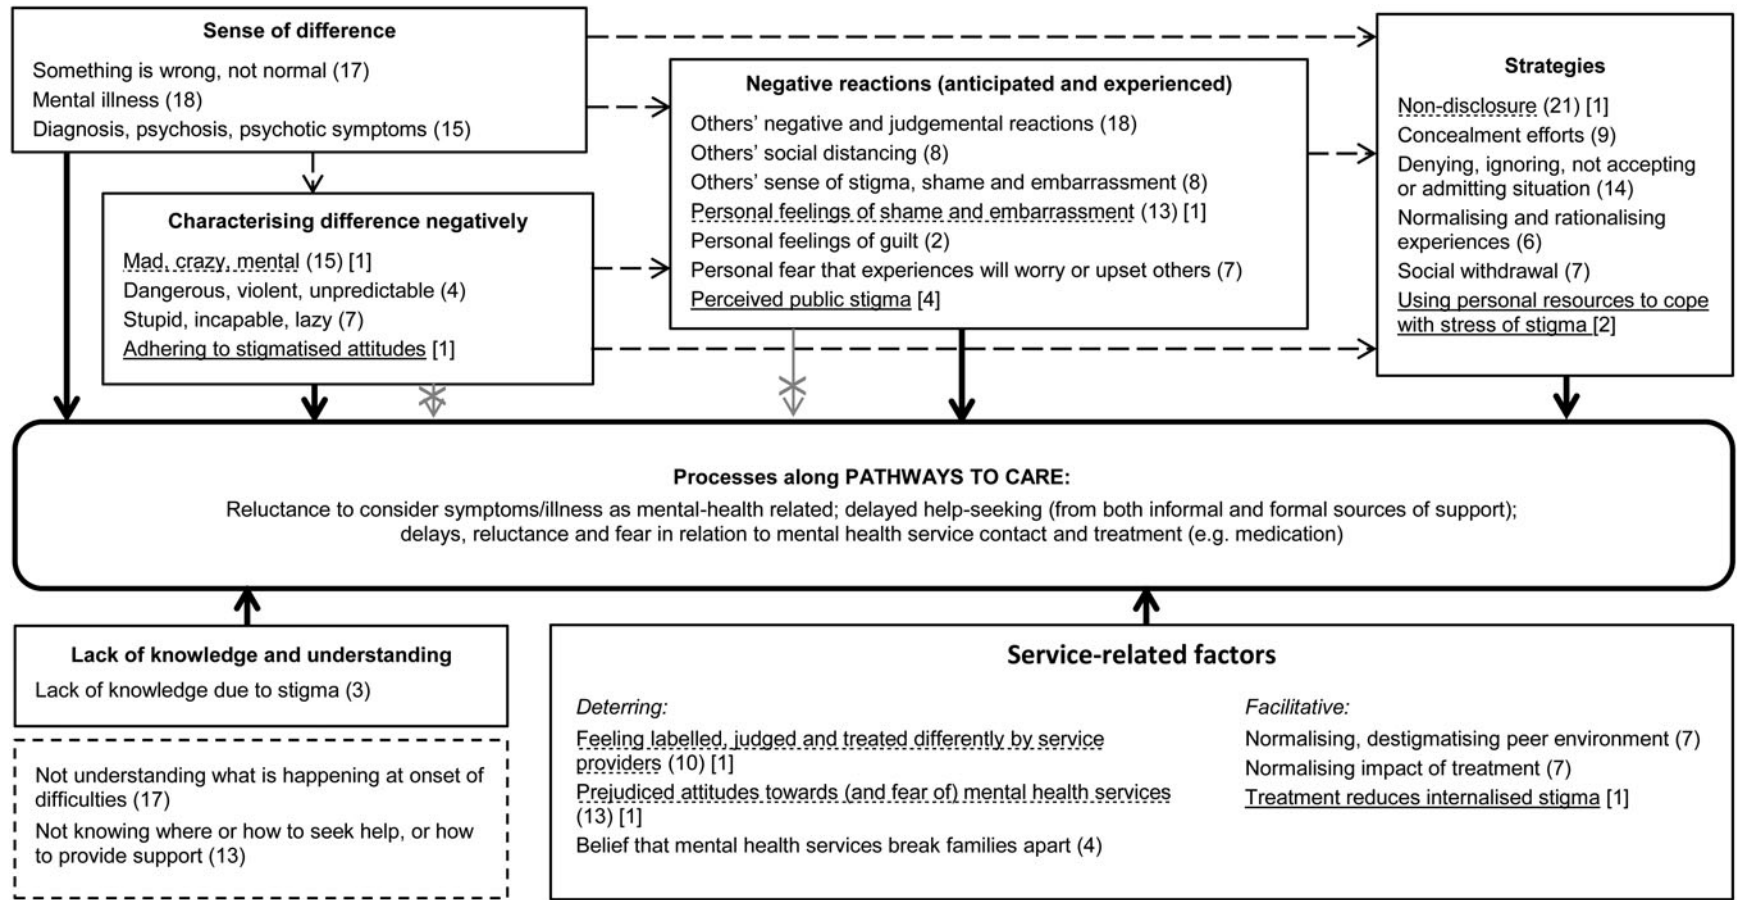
Sense of difference

Something is wrong, not normal (17)
Mental illness (18)
Diagnosis, psychosis, psychotic symptoms (15)

Characterising difference negatively

Mad, crazy, mental (15) [1]
Dangerous, violent, unpredictable (4)
Stupid, incapable, lazy (7)
Adhering to stigmatised attitudes [1]

Negative reactions (anticipated and experienced)

Others' negative and judgemental reactions (18)
Others' social distancing (8)
Others' sense of stigma, shame and embarrassment (8)
Personal feelings of shame and embarrassment (13) [1]
Personal feelings of guilt (2)
Personal fear that experiences will worry or upset others (7)
Perceived public stigma [4]

Strategies

Non-disclosure (21) [1]
Concealment efforts (9)
Denying, ignoring, not accepting or admitting situation (14)
Normalising and rationalising experiences (6)
Social withdrawal (7)
Using personal resources to cope with stress of stigma [2]

Processes along PATHWAYS TO CARE:
Reluctance to consider symptoms/illness as mental-health related; delayed help-seeking (from both informal and formal sources of support); delays, reluctance and fear in relation to mental health service contact and treatment (e.g. medication)

Lack of knowledge and understanding

Lack of knowledge due to stigma (3)

Not understanding what is happening at onset of difficulties (17)
Not knowing where or how to seek help, or how to provide support (13)

Service-related factors

Deterring:
Feeling labelled, judged and treated differently by service providers (10) [1]
Prejudiced attitudes towards (and fear of) mental health services (13) [1]
Belief that mental health services break families apart (4)

Facilitative:
Normalising, destigmatising peer environment (7)
Normalising impact of treatment (7)
Treatment reduces internalised stigma [1]